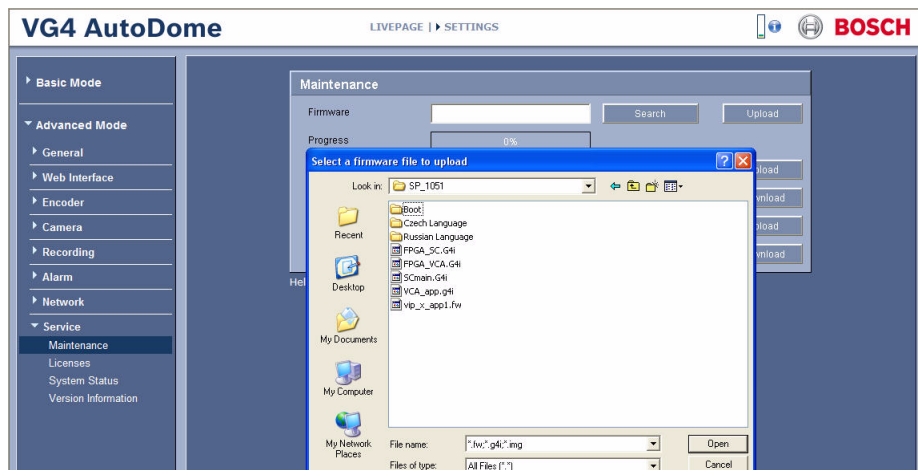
VG4 AutoDome

LIVEPAGE | ▸ SETTINGS

BOSCH

▸ Basic Mode

▾ Advanced Mode

▸ General

▸ Web Interface

▸ Encoder

▸ Camera

▸ Recording

▸ Alarm

▸ Network

▾ Service

Maintenance

Licenses

System Status

Version Information

Maintenance

Firmware

Search

Upload

Progress

0%

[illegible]load

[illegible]nload

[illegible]load

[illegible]nload

Hel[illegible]

Select a firmware file to upload

Look in: SP_1051

Boot
Czech Language
Russian Language
FPGA_SC.G4i
FPGA_VCA.G4i
SCmain.G4i
VCA_app.g4i
vip_x_app1.fw

Recent

Desktop

My Documents

My Computer

My Network Places

File name: *.fw;*.g4i;*.img

Files of type: All Files (*.*)

Open

Cancel